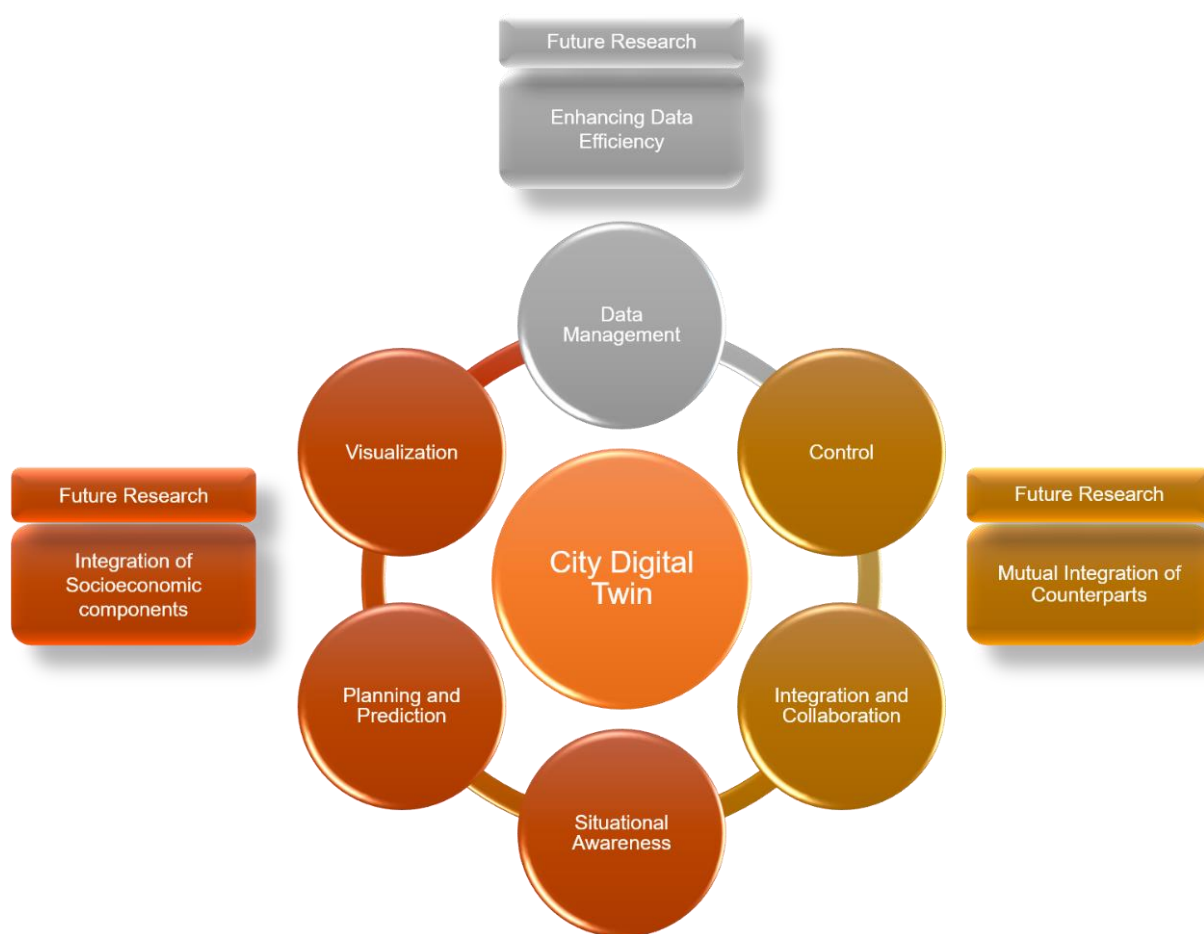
Future Research

Enhancing Data Efficiency

Data Management

Visualization

Control

Future Research

Integration of Socioeconomic components

City Digital Twin

Future Research

Mutual Integration of Counterparts

Planning and Prediction

Integration and Collaboration

Situational Awareness